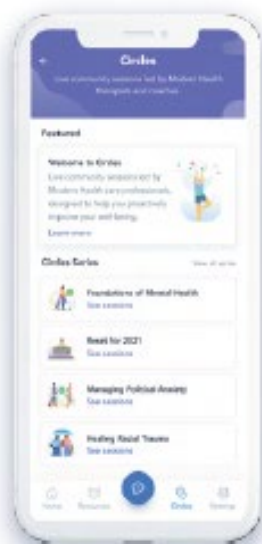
Circles

Live community sessions led by Modern Health therapists and coaches

Featured

Welcome to Circles
Live community sessions led by Modern Health care professionals, designed to help you proactively improve your well-being.
Learn more

Circles Series
View all series

Foundations of Mental Health
See sessions

Reset for 2021
See sessions

Managing Political Anxiety
See sessions

Healing Racial Trauma
See sessions

Home
Resources
Circles
Settings